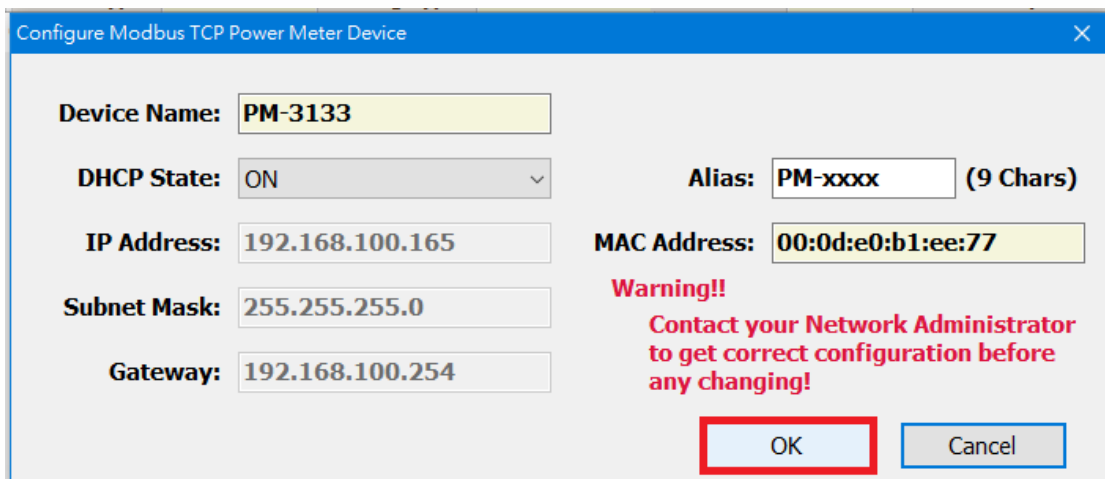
Configure Modbus TCP Power Meter Device

Device Name: PM-3133

DHCP State: ON

Alias: PM-xxxx (9 Chars)

IP Address: 192.168.100.165

MAC Address: 00:0d:e0:b1:ee:77

Subnet Mask: 255.255.255.0

Warning!!

Contact your Network Administrator to get correct configuration before any changing!

Gateway: 192.168.100.254

OK

Cancel